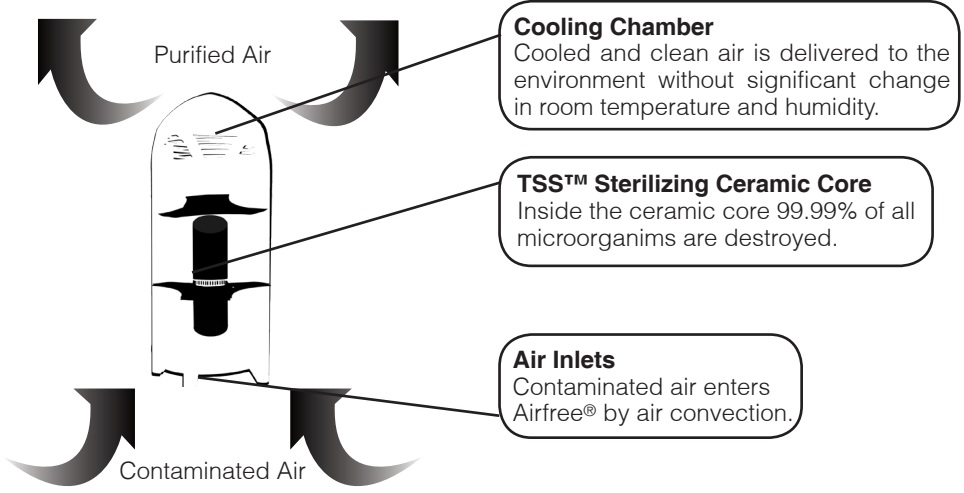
Purified Air

Cooling Chamber
Cooled and clean air is delivered to the environment without significant change in room temperature and humidity.

TSS™ Sterilizing Ceramic Core
Inside the ceramic core 99.99% of all microorganims are destroyed.

Air Inlets
Contaminated air enters Airfree® by air convection.

Contaminated Air